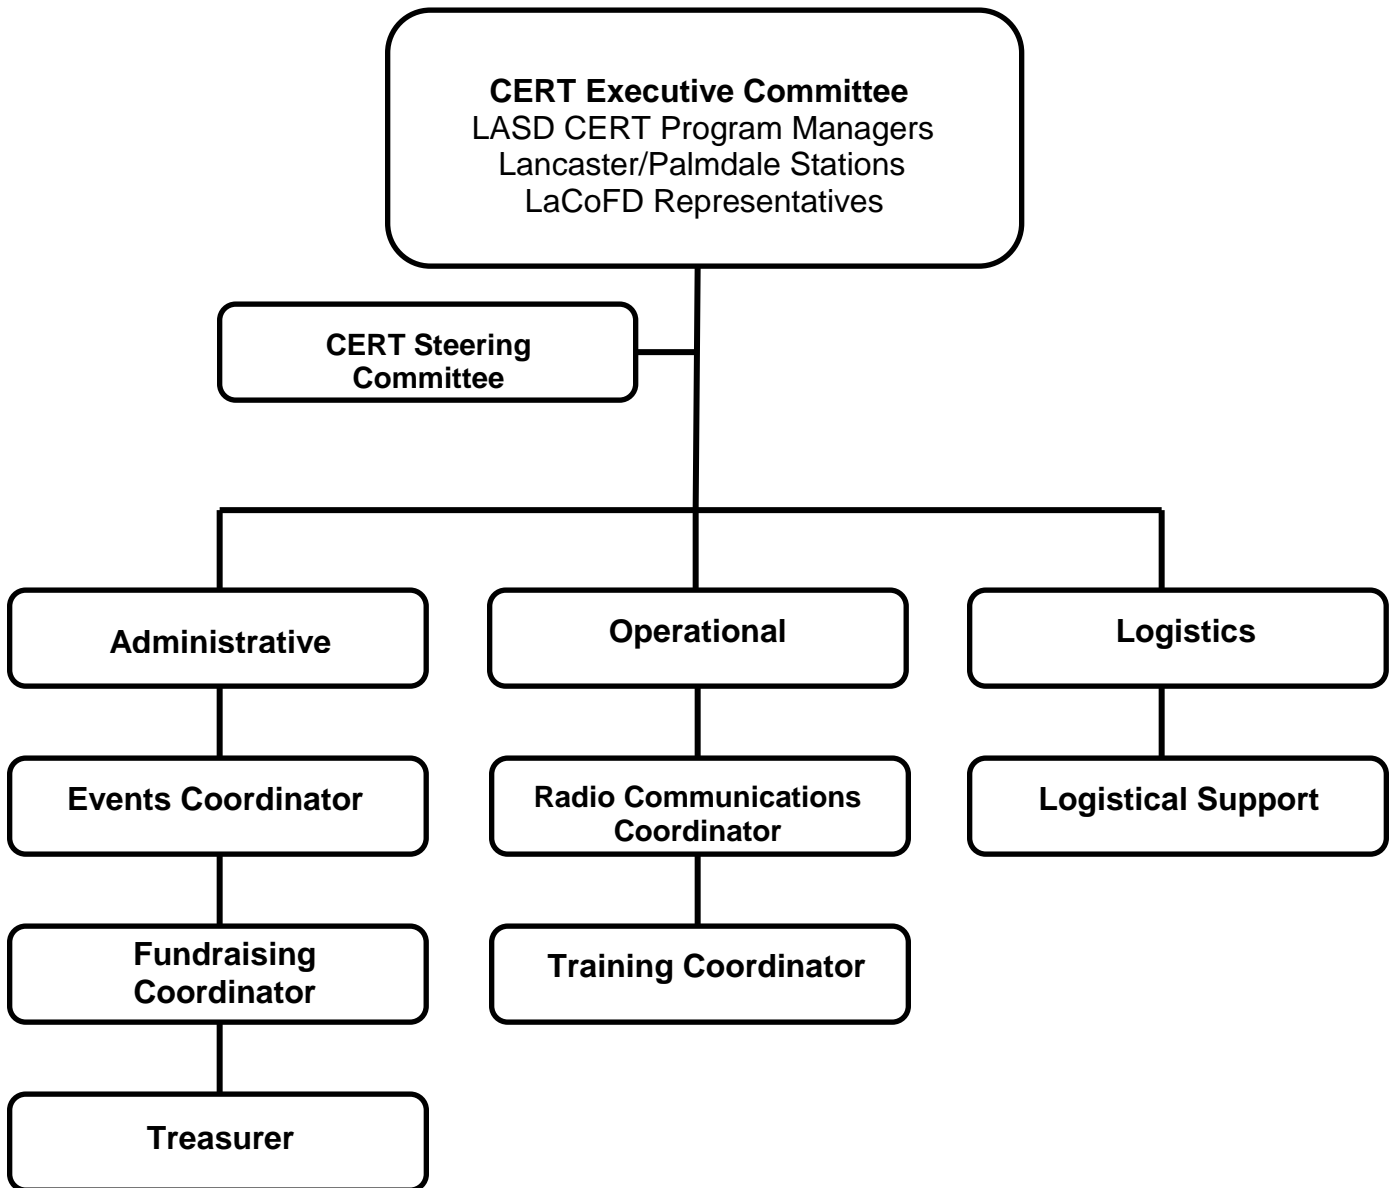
CERT Executive Committee
LASD CERT Program Managers
Lancaster/Palmdale Stations
LaCoFD Representatives

CERT Steering Committee

Administrative

Events Coordinator

Fundraising Coordinator

Treasurer

Operational

Radio Communications Coordinator

Training Coordinator

Logistics

Logistical Support